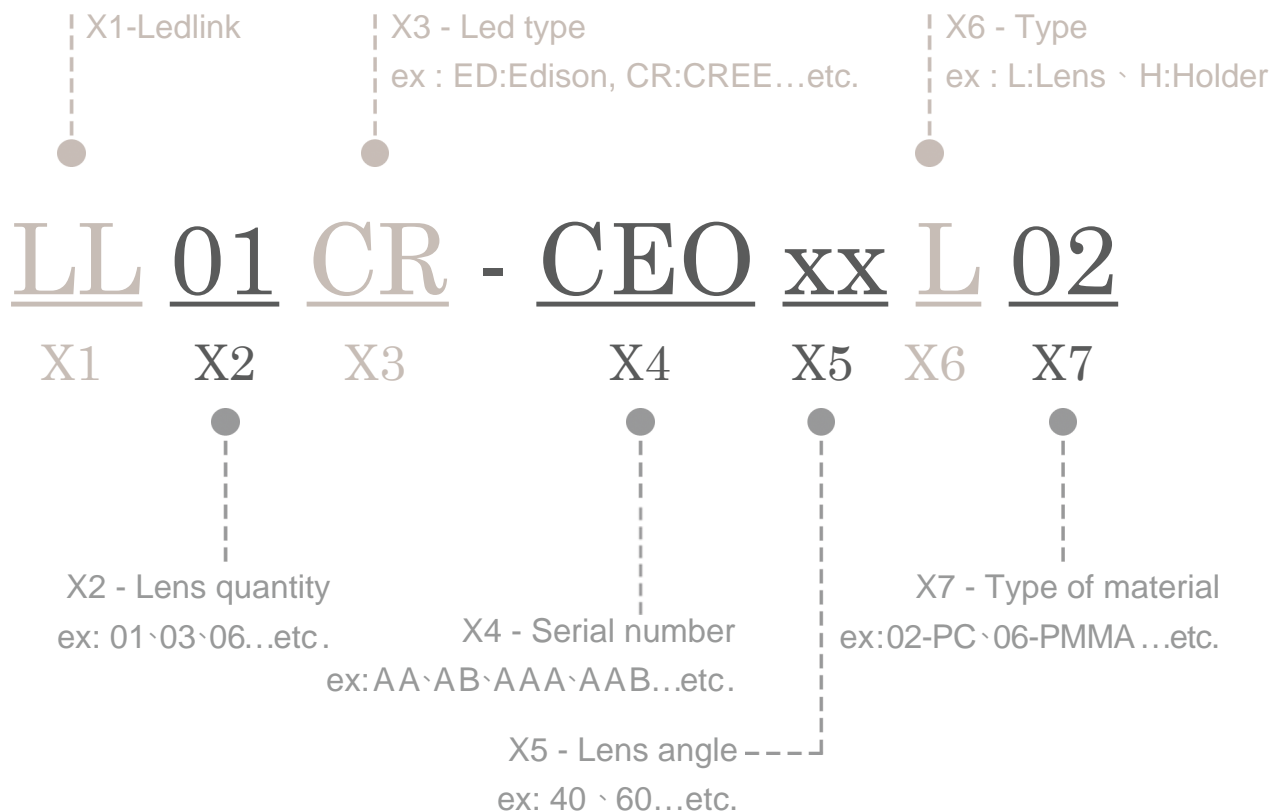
X1-Ledlink

X3 - Led type
ex : ED:Edison, CR:CREE…etc.

X6 - Type
ex : L:Lens、H:Holder

LL 01 CR - CEO xx L 02

X1 X2 X3 X4 X5 X6 X7

X2 - Lens quantity
ex: 01、03、06…etc.

X4 - Serial number
ex: AA、AB、AAA、AAB…etc.

X7 - Type of material
ex:02-PC、06-PMMA…etc.

X5 - Lens angle
ex: 40 、60…etc.